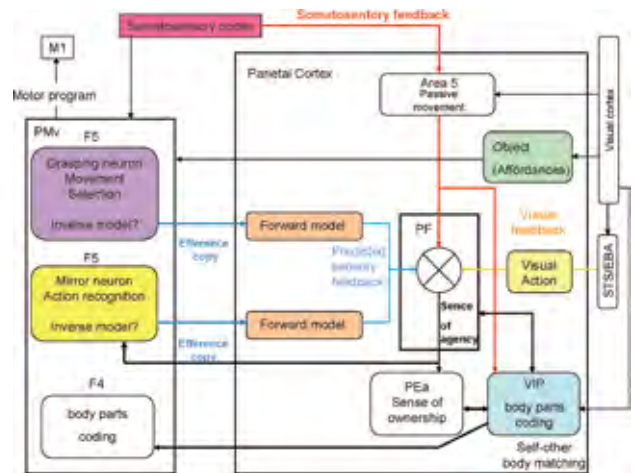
Somatosensory cortex

Somatosensory feedback

M1

Motor program

Parietal Cortex

Area 5
Passive movement

Visual cortex

PMv

F5

Grasping neuron
Movement Selection

Inverse model?

Object
(Affordances)

Visual feedback

Forward model

Efference copy

PF

Projected sensory feedback

STS/EBA

F5

Mirror neuron
Action recognition

Inverse model?

Visual Action

Forward model

Sense of agency

Efference copy

F4

body parts coding

PEa
Sense of ownership

VIP
body parts coding

Self-other body matching